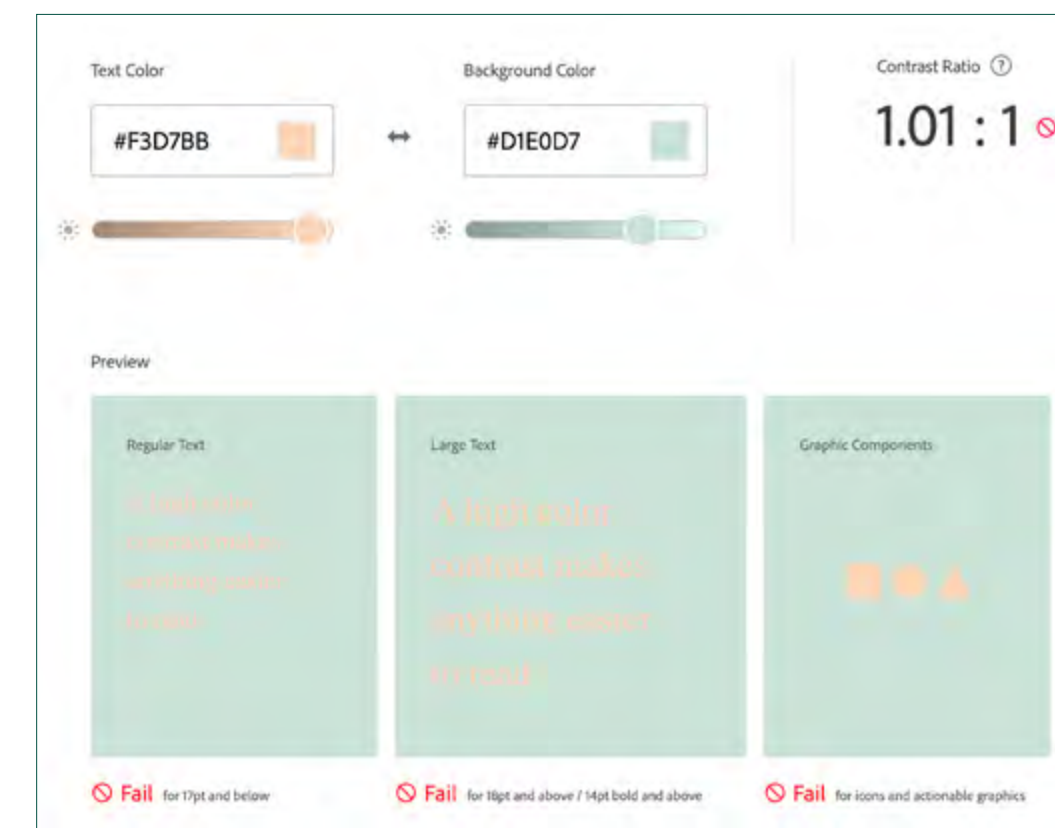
Text Color

#F3D7BB

Background Color

#D1E0D7

Contrast Ratio

1.01 : 1

Preview

Regular Text

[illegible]

Large Text

A high color contrast makes anything easier to read.

Graphic Components

Fail for 17pt and below

Fail for 18pt and above / 14pt bold and above

Fail for icons and actionable graphics